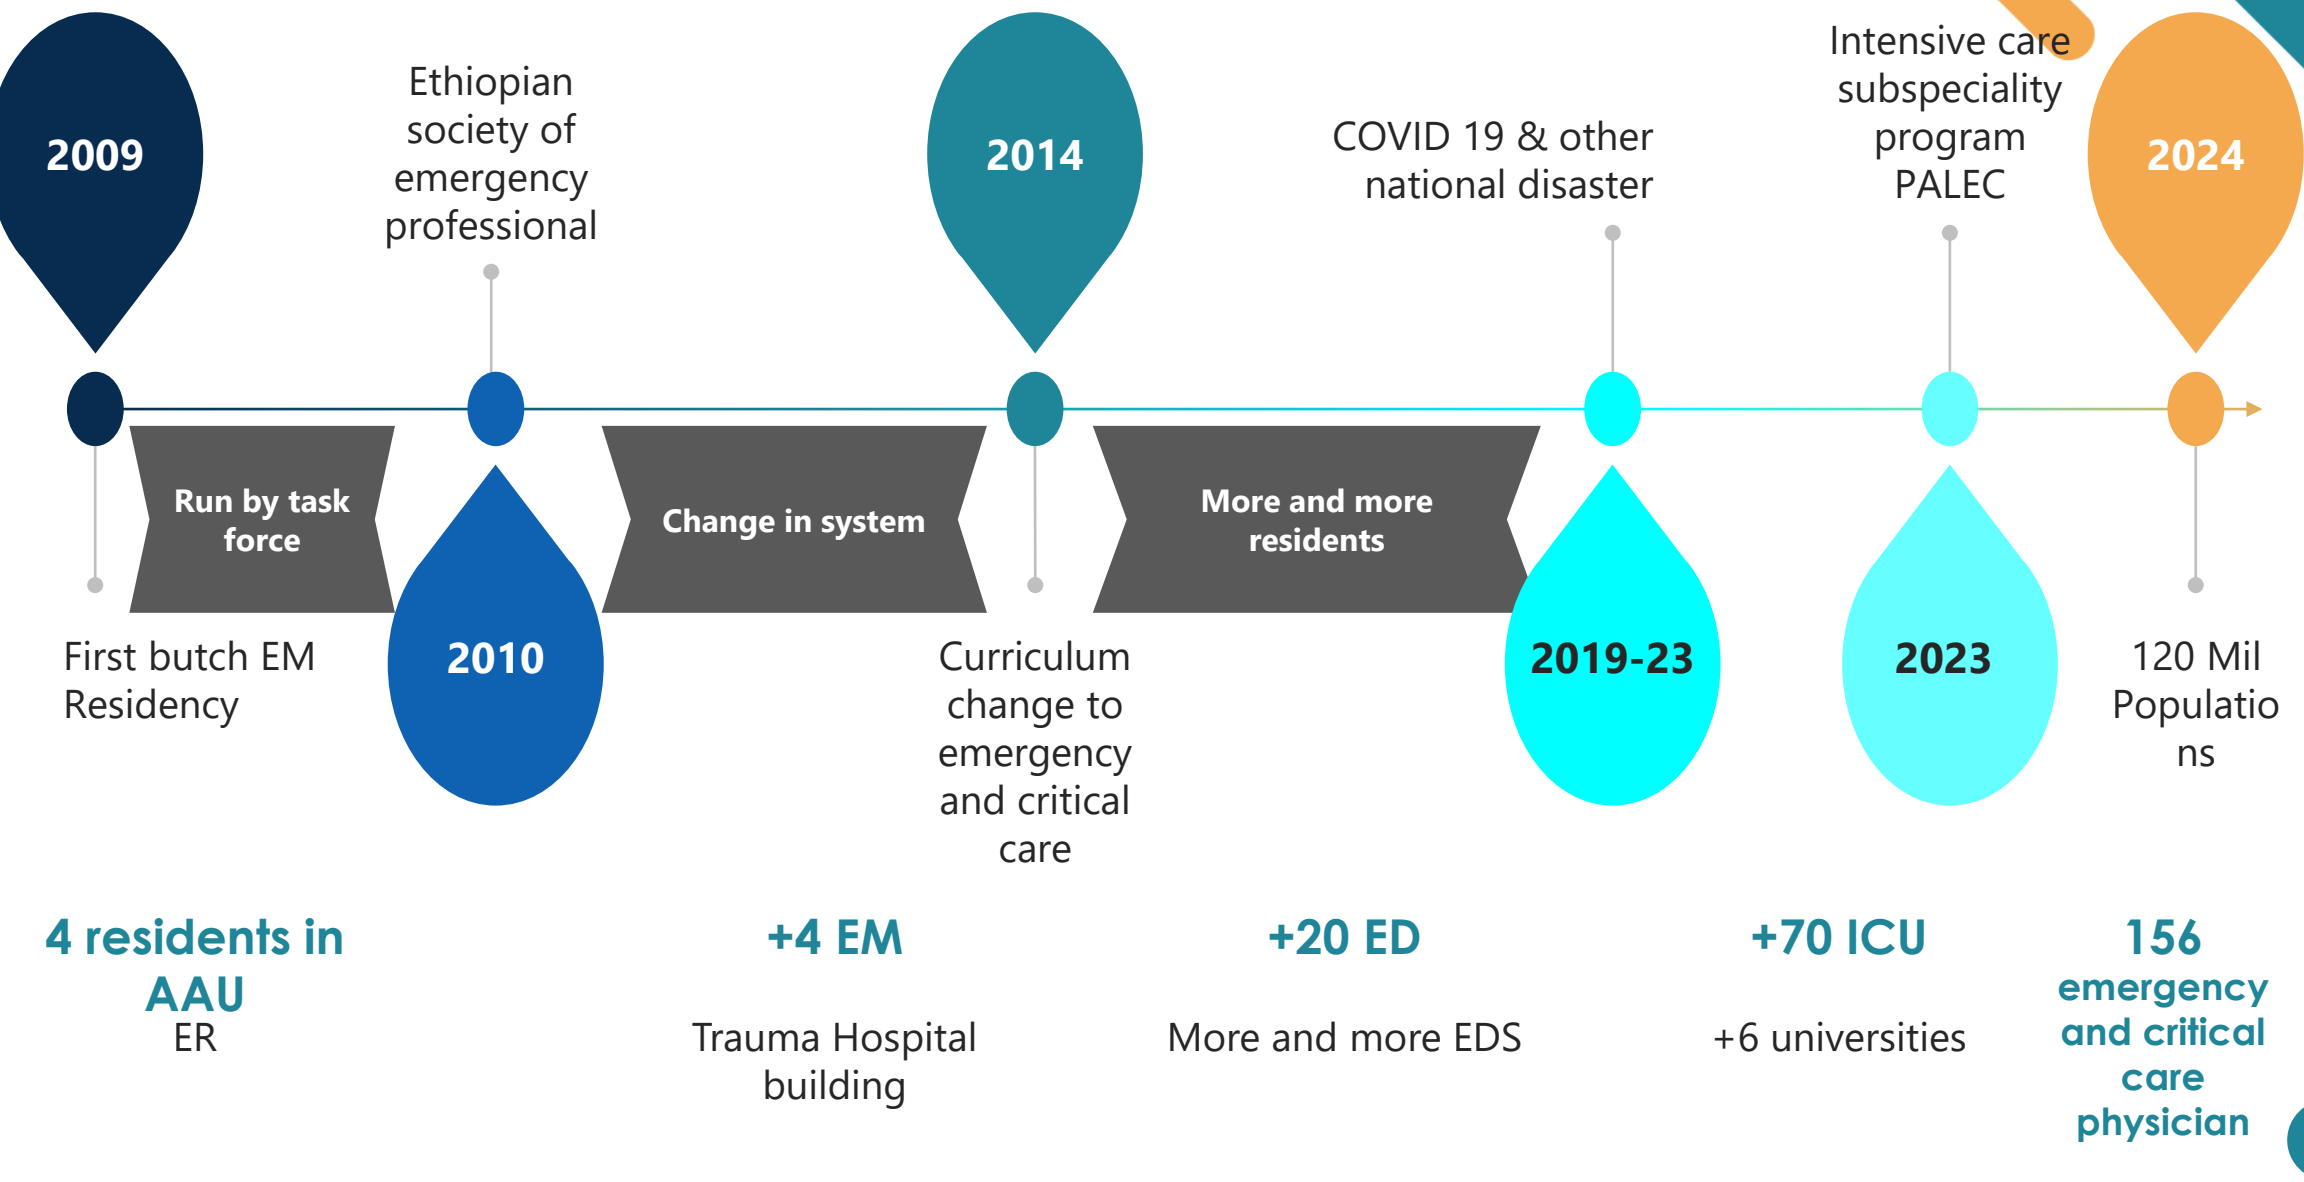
2009

Ethiopian society of emergency professional

2014

COVID 19 & other national disaster

Intensive care subspeciality program PALEC

2024

Run by task force

Change in system

More and more residents

First butch EM Residency

2010

Curriculum change to emergency and critical care

2019-23

2023

120 Mil Populatio ns

4 residents in AAU

ER

+4 EM

Trauma Hospital building

+20 ED

More and more EDS

+70 ICU

+6 universities

156 emergency and critical care physician